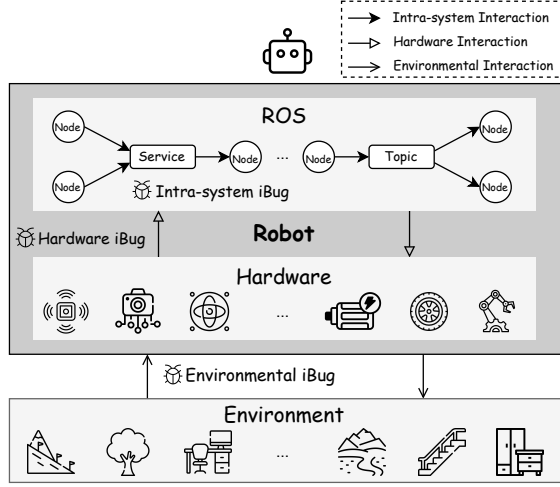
Intra-system Interaction
Hardware Interaction
Environmental Interaction

ROS

Node
Node
Service
Node
...
Node
Topic
Node
Node

Intra-system iBug

Hardware iBug

Robot

Hardware

...

Environmental iBug

Environment

...